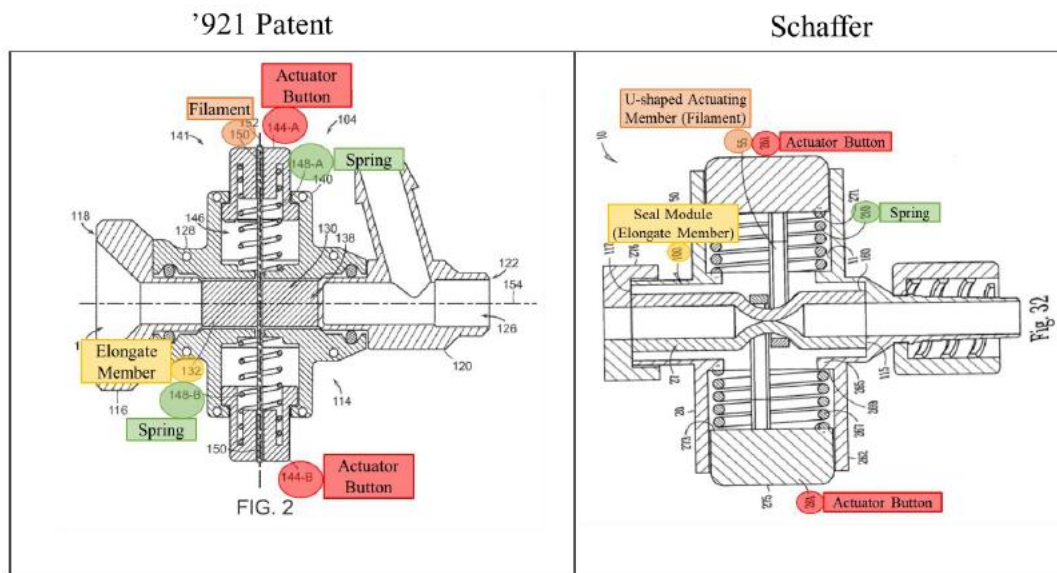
'921 Patent

Actuator Button
Filament
150
152
144-A
104
141
148-A
Spring
140
118
146
128
130
138
122
154
126
1
Elongate Member
132
120
114
116
148-B
Spring
150
144-B
Actuator Button
FIG. 2

Schaffer

U-shaped Actuating Member (Filament)
10
55
280
Actuator Button
271
290
Spring
Seal Module (Elongate Member)
100
117
27
115
Fig. 32
275
281
Actuator Button